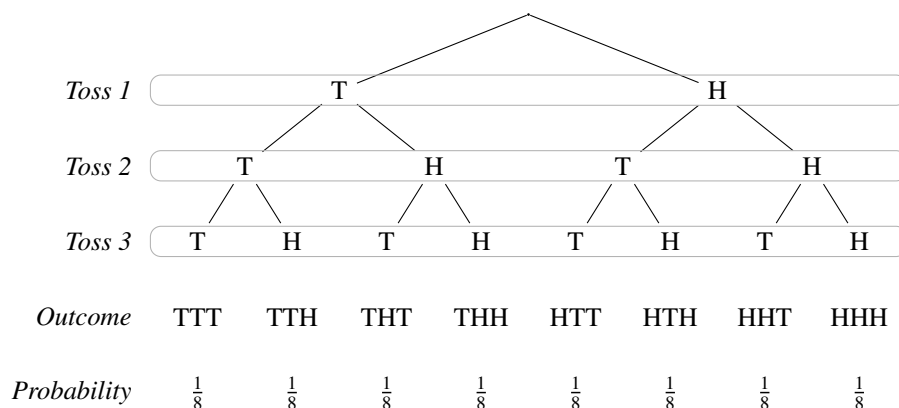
Toss 1 T H

Toss 2 T H T H

Toss 3 T H T H T H T H

Outcome TTT TTH THT THH HTT HTH HHT HHH

Probability $\frac{1}{8}$ $\frac{1}{8}$ $\frac{1}{8}$ $\frac{1}{8}$ $\frac{1}{8}$ $\frac{1}{8}$ $\frac{1}{8}$ $\frac{1}{8}$